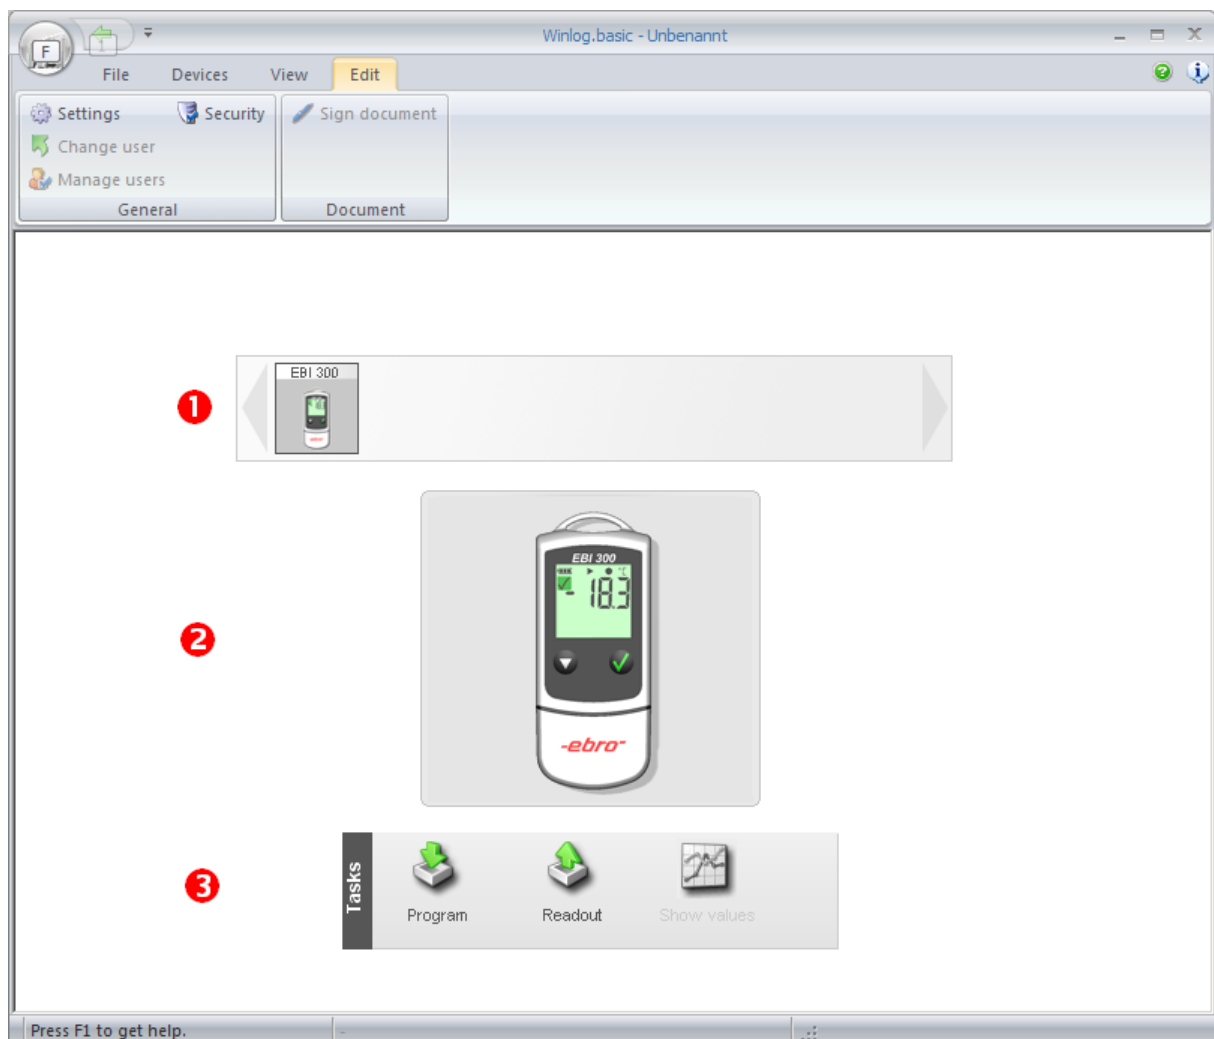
F

Winlog.basic - Unbenannt

File Devices View Edit

Settings Security Sign document
Change user
Manage users
General Document

EBI 300

❶

❷

EBI 300
18.3
-ebro-

❸

Tasks

Program Readout Show values

Press F1 to get help.